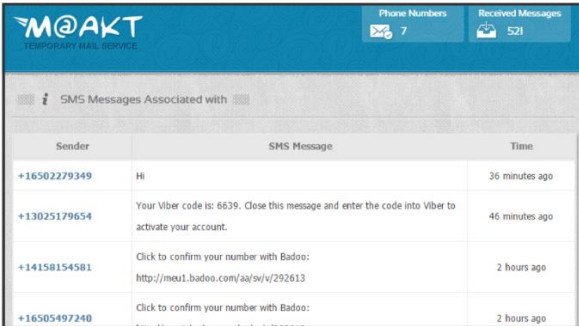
M@AKT
TEMPORARY MAIL SERVICE

Phone Numbers
7

Received Messages
521

SMS Messages Associated with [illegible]

| Sender | SMS Message | Time |
|---|---|---|
| +16502279349 | Hi | 36 minutes ago |
| +13025179654 | Your Viber code is: 6639. Close this message and enter the code into Viber to activate your account. | 46 minutes ago |
| +14158154581 | Click to confirm your number with Badoo: http://meu1.badoo.com/aa/sv/v/292613 | 2 hours ago |
| +16505497240 | Click to confirm your number with Badoo: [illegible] | 2 hours ago |